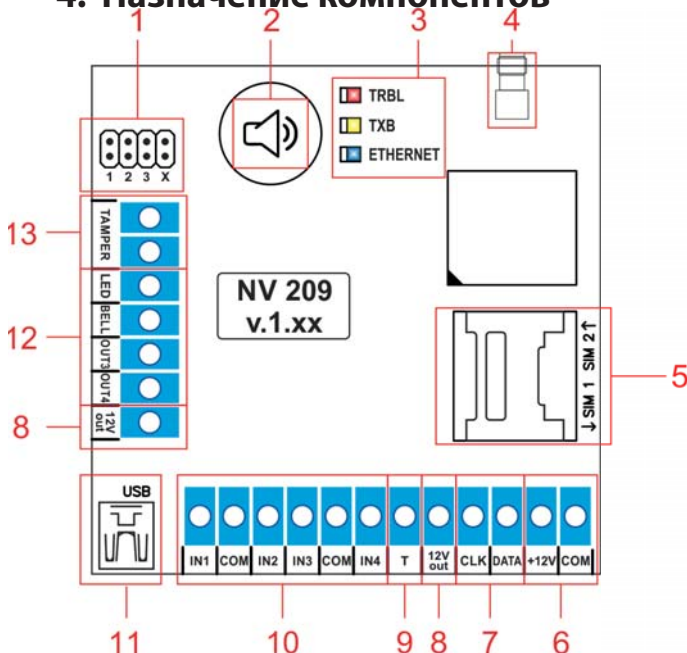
4. Назначение компонентов

1 2 3 4

TRBL
TXB
ETHERNET

1 2 3 X

13 TAMPER

NV 209
v.1.xx

12 LED BELL OUT3 OUT4

5 SIM 2 SIM 1

8 12V out

USB

IN1 COM IN2 IN3 COM IN4 T 12V out CLK DATA +12V COM

11 10 9 8 7 6